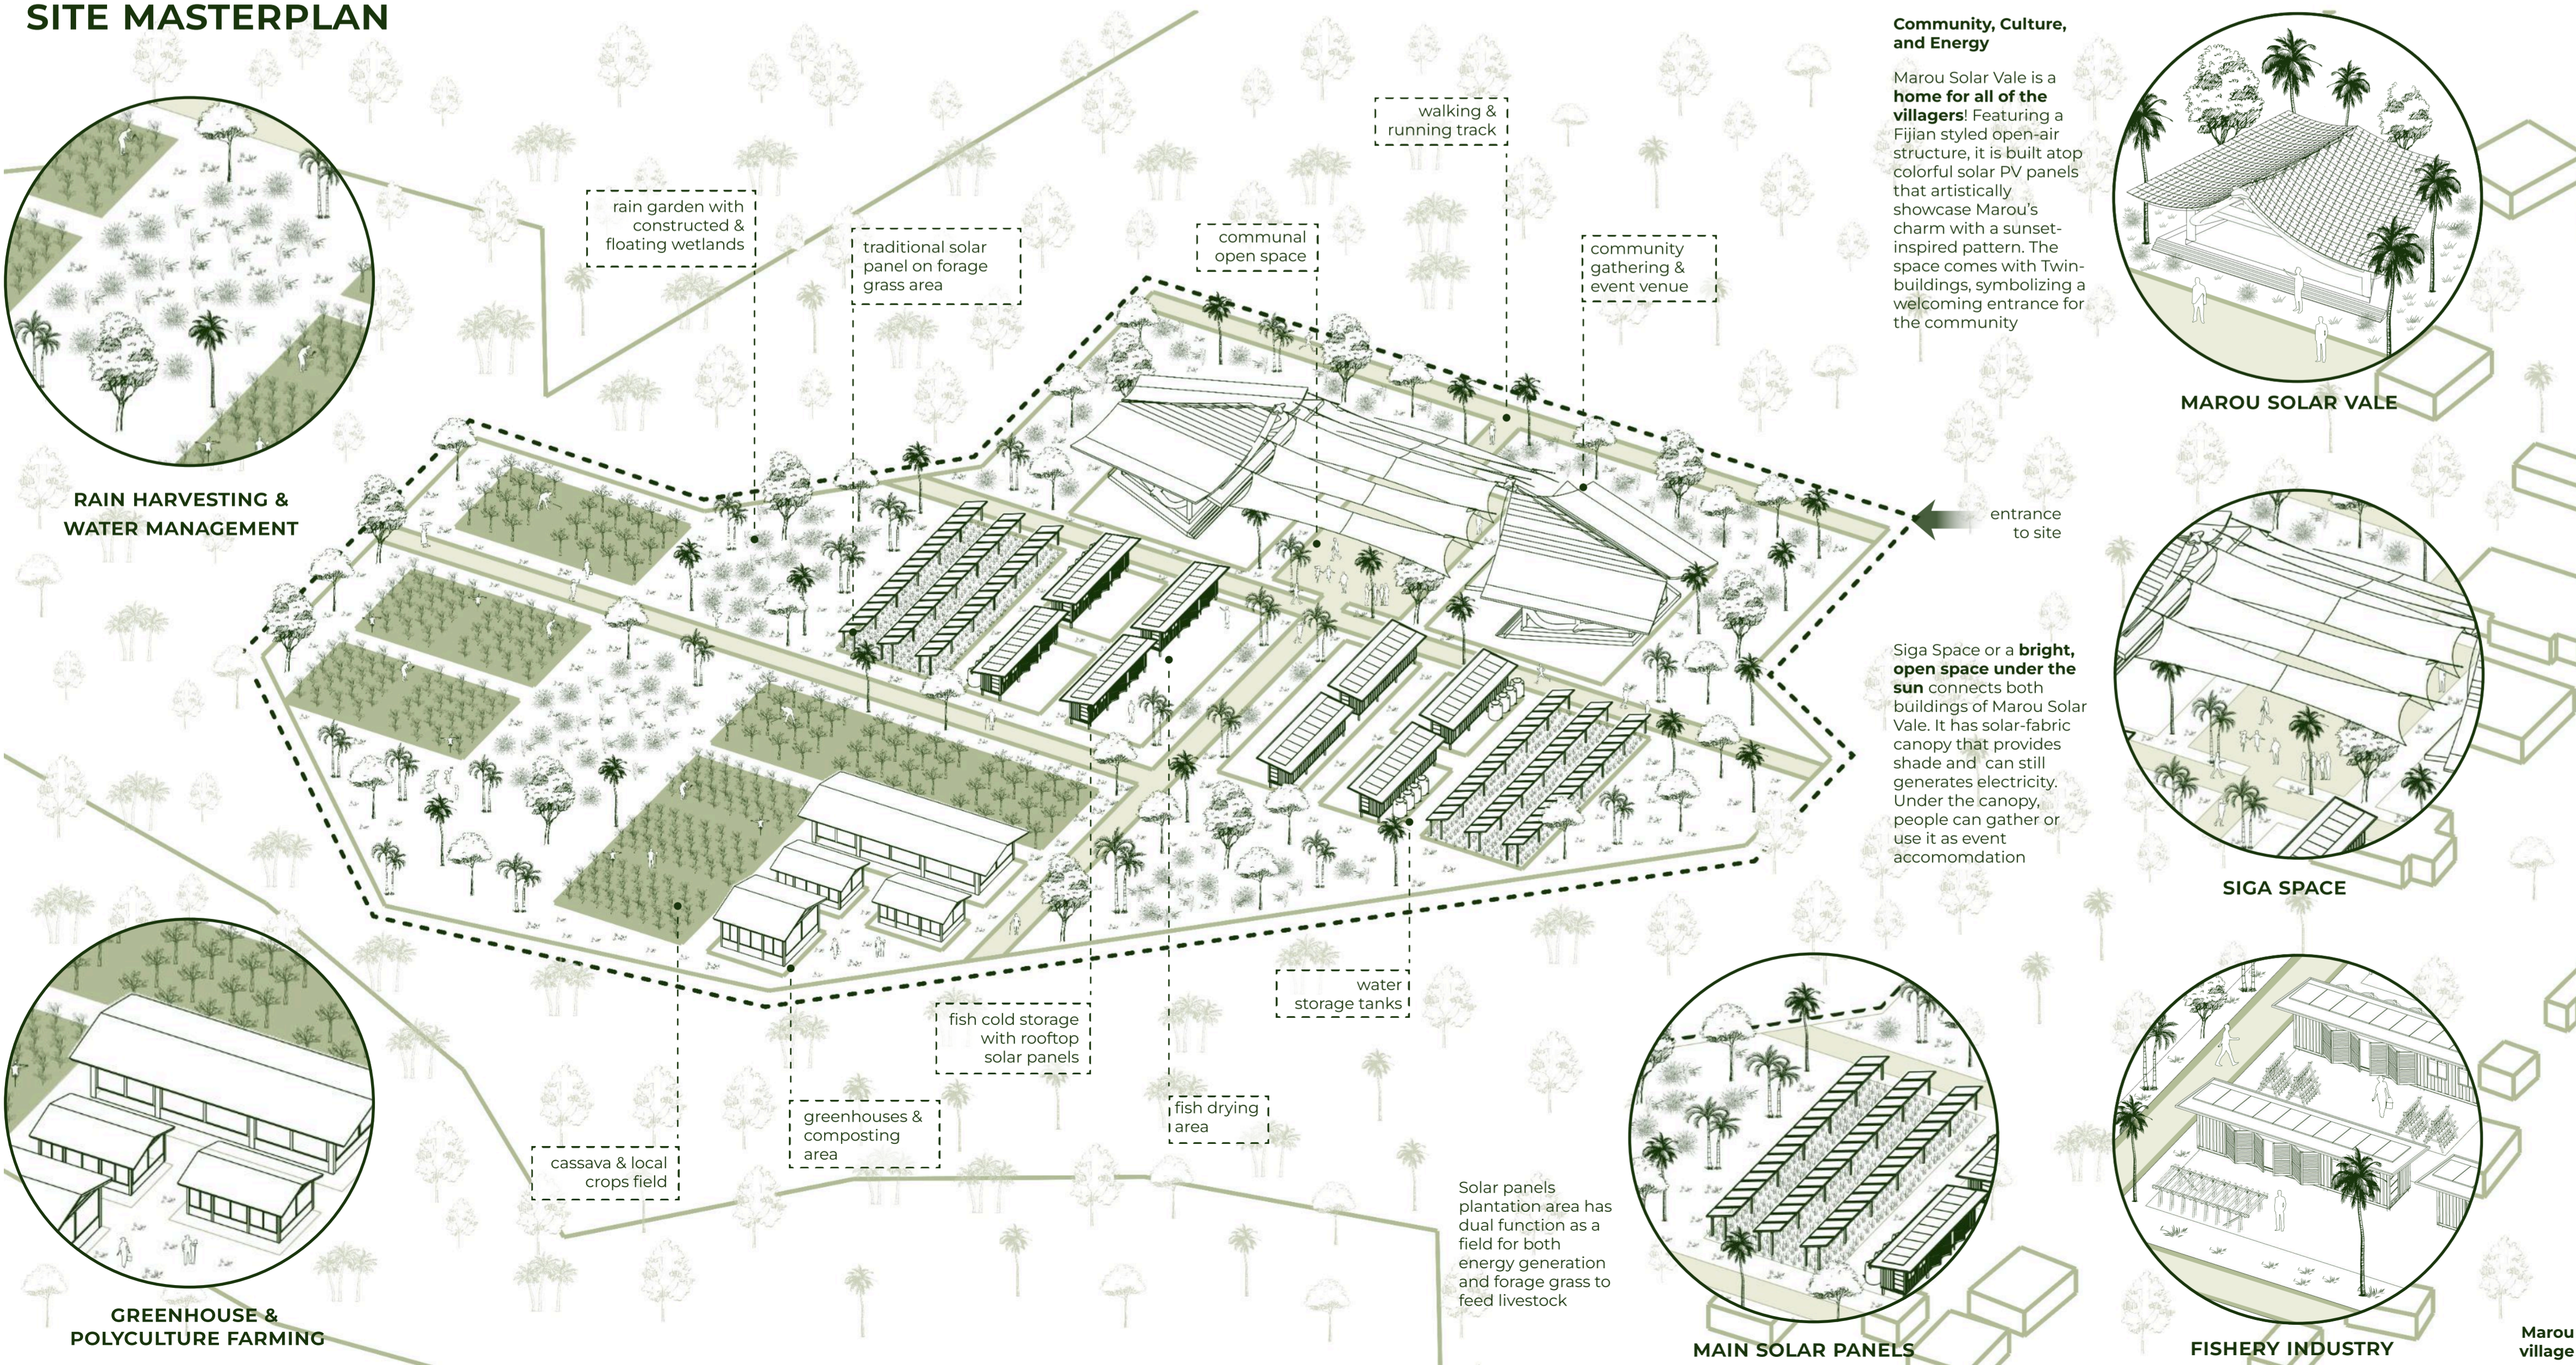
SITE MASTERPLAN

RAIN HARVESTING & WATER MANAGEMENT

rain garden with constructed & floating wetlands

traditional solar panel on forage grass area

communal open space

walking & running track

community gathering & event venue

Community, Culture, and Energy

Marou Solar Vale is a **home for all of the villagers**! Featuring a Fijian styled open-air structure, it is built atop colorful solar PV panels that artistically showcase Marou's charm with a sunset-inspired pattern. The space comes with Twin-buildings, symbolizing a welcoming entrance for the community

MAROU SOLAR VALE

entrance to site

Siga Space or a **bright, open space under the sun** connects both buildings of Marou Solar Vale. It has solar-fabric canopy that provides shade and can still generates electricity. Under the canopy, people can gather or use it as event accomomdation

SIGA SPACE

water storage tanks

fish cold storage with rooftop solar panels

fish drying area

greenhouses & composting area

cassava & local crops field

GREENHOUSE & POLYCULTURE FARMING

Solar panels plantation area has dual function as a field for both energy generation and forage grass to feed livestock

MAIN SOLAR PANELS

FISHERY INDUSTRY

Marou village